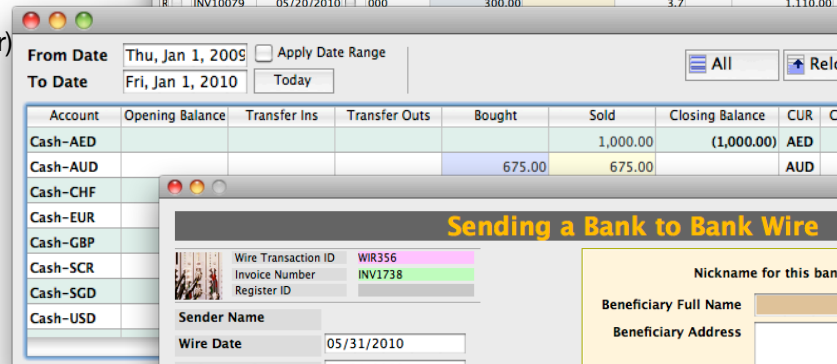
R INV10079 05/20/2010 000 300.00 3.7 1,110.00

r)

From Date Thu, Jan 1, 2009

To Date Fri, Jan 1, 2010

Apply Date Range

Today

All

Relo

| Account | Opening Balance | Transfer Ins | Transfer Outs | Bought | Sold | Closing Balance | CUR | C |
|---|---|---|---|---|---|---|---|---|
| Cash-AED | | | | | 1,000.00 | (1,000.00) | AED | |
| Cash-AUD | | | | 675.00 | 675.00 | | AUD | |
| Cash-CHF | | | | | | | | |
| Cash-EUR | | | | | | | | |
| Cash-GBP | | | | | | | | |
| Cash-SCR | | | | | | | | |
| Cash-SGD | | | | | | | | |
| Cash-USD | | | | | | | | |

Sending a Bank to Bank Wire

Wire Transaction ID WIR356

Invoice Number INV1738

Register ID

Sender Name

Wire Date 05/31/2010

Nickname for this ban

Beneficiary Full Name

Beneficiary Address